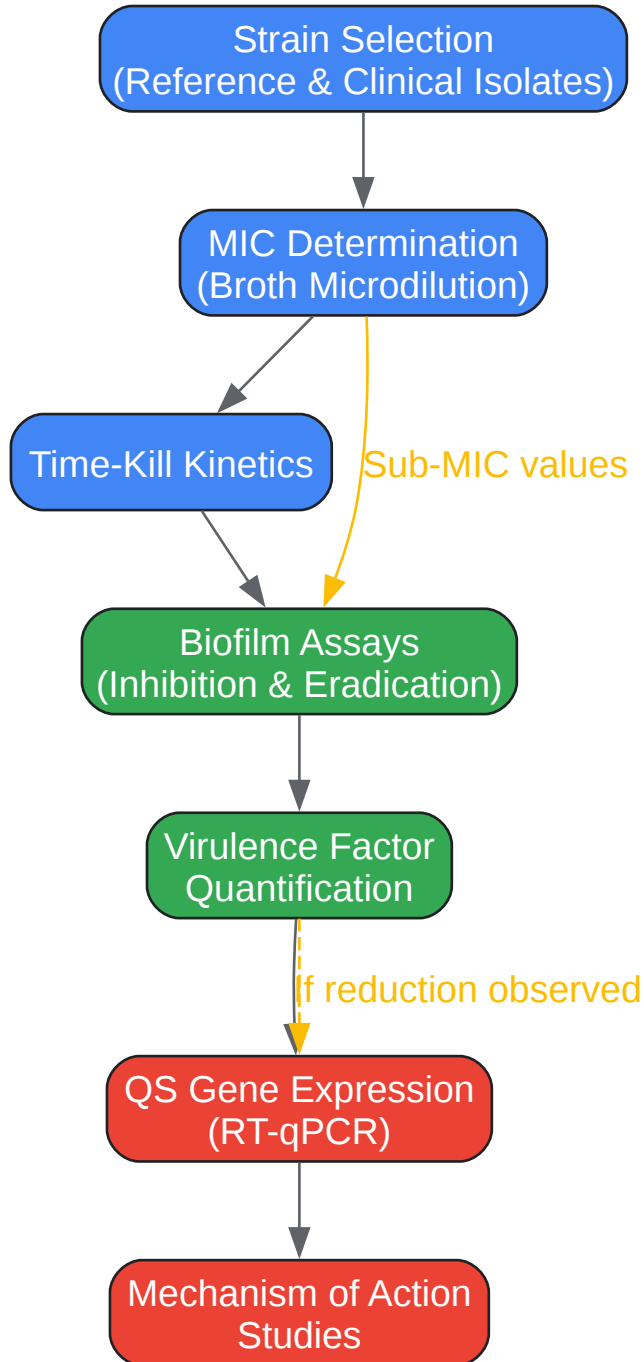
Strain Selection
(Reference & Clinical Isolates)

MIC Determination
(Broth Microdilution)

Time-Kill Kinetics

Sub-MIC values

Biofilm Assays
(Inhibition & Eradication)

Virulence Factor
Quantification

If reduction observed

QS Gene Expression
(RT-qPCR)

Mechanism of Action
Studies